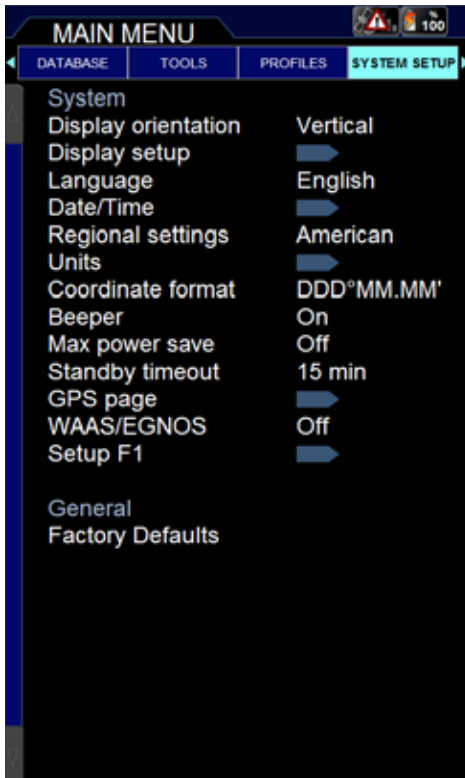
MAIN MENU

100

DATABASE | TOOLS | PROFILES | SYSTEM SETUP

System
Display orientation Vertical
Display setup
Language English
Date/Time
Regional settings American
Units
Coordinate format DDD°MM.MM'
Beeper On
Max power save Off
Standby timeout 15 min
GPS page
WAAS/EGNOS Off
Setup F1

General
Factory Defaults